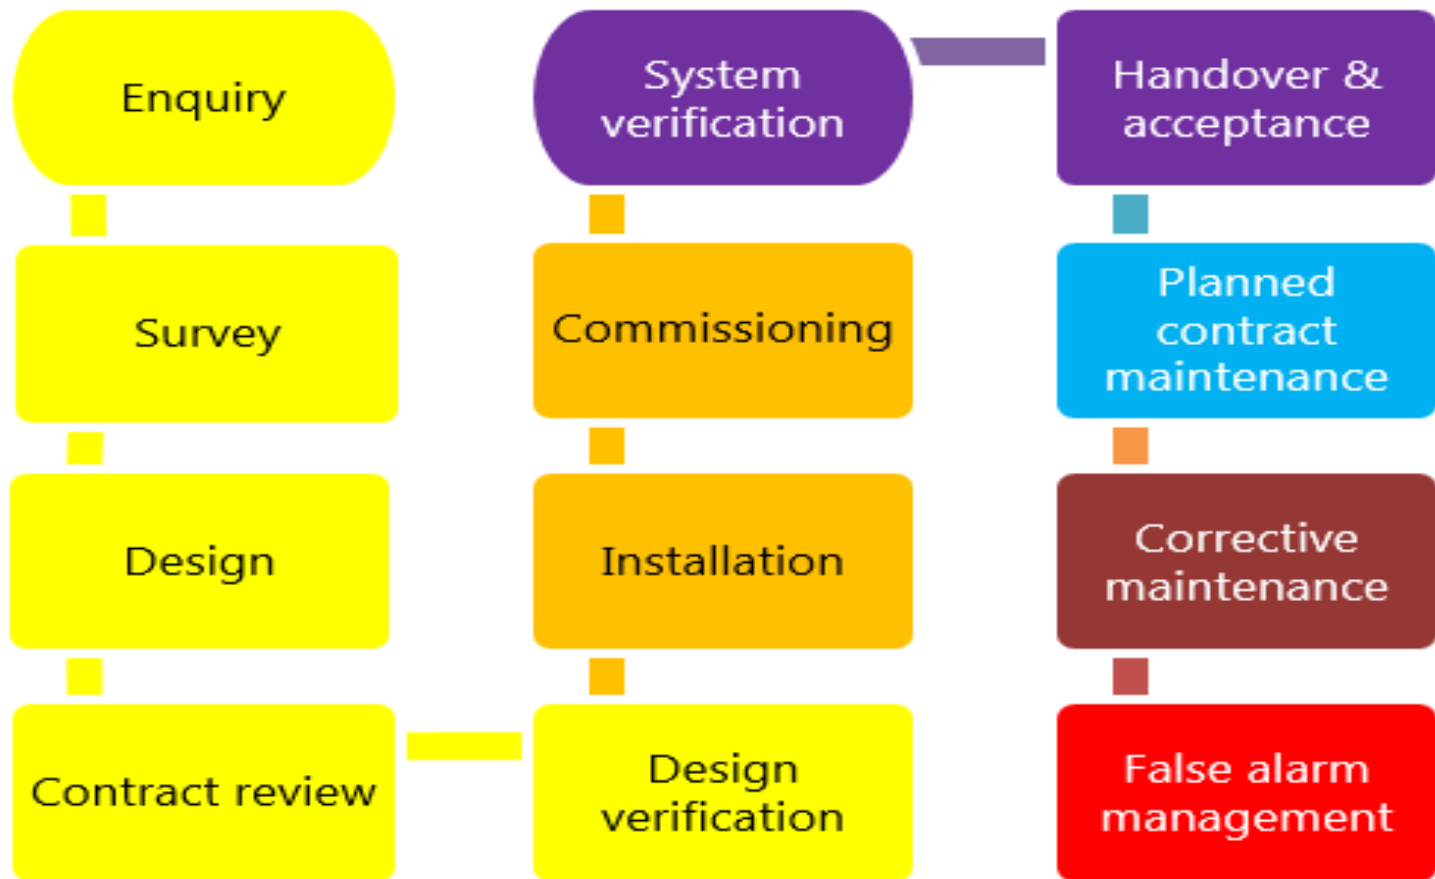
Enquiry

Survey

Design

Contract review

System verification

Commissioning

Installation

Design verification

Handover & acceptance

Planned contract maintenance

Corrective maintenance

False alarm management